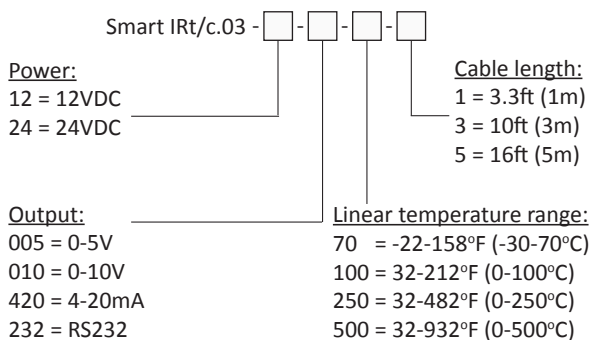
Smart IRt/c.03 - [ ] - [ ] - [ ] - [ ]

Power:
12 = 12VDC
24 = 24VDC

Cable length:
1 = 3.3ft (1m)
3 = 10ft (3m)
5 = 16ft (5m)

Output:
005 = 0-5V
010 = 0-10V
420 = 4-20mA
232 = RS232

Linear temperature range:
70 = -22-158°F (-30-70°C)
100 = 32-212°F (0-100°C)
250 = 32-482°F (0-250°C)
500 = 32-932°F (0-500°C)